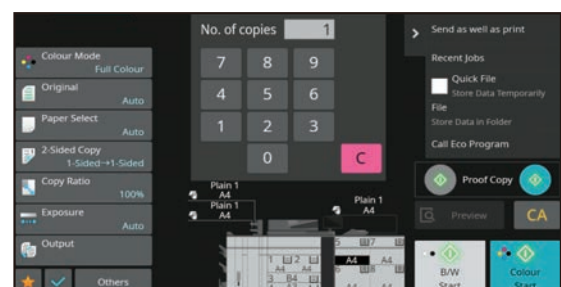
No. of copies 1

7 8 9
4 5 6
1 2 3
0 C

Colour Mode
Full Colour

Original
Auto

Paper Select
Auto

2-Sided Copy
1-Sided→1-Sided

Copy Ratio
100%

Exposure
Auto

Output

Others

Plain 1
A4
Plain 1
A4

Plain 1
A4

Send as well as print

Recent Jobs

Quick File
Store Data Temporarily

File
Store Data in Folder

Call Eco Program

Proof Copy

Preview

CA

B/W
Start

Colour
Start